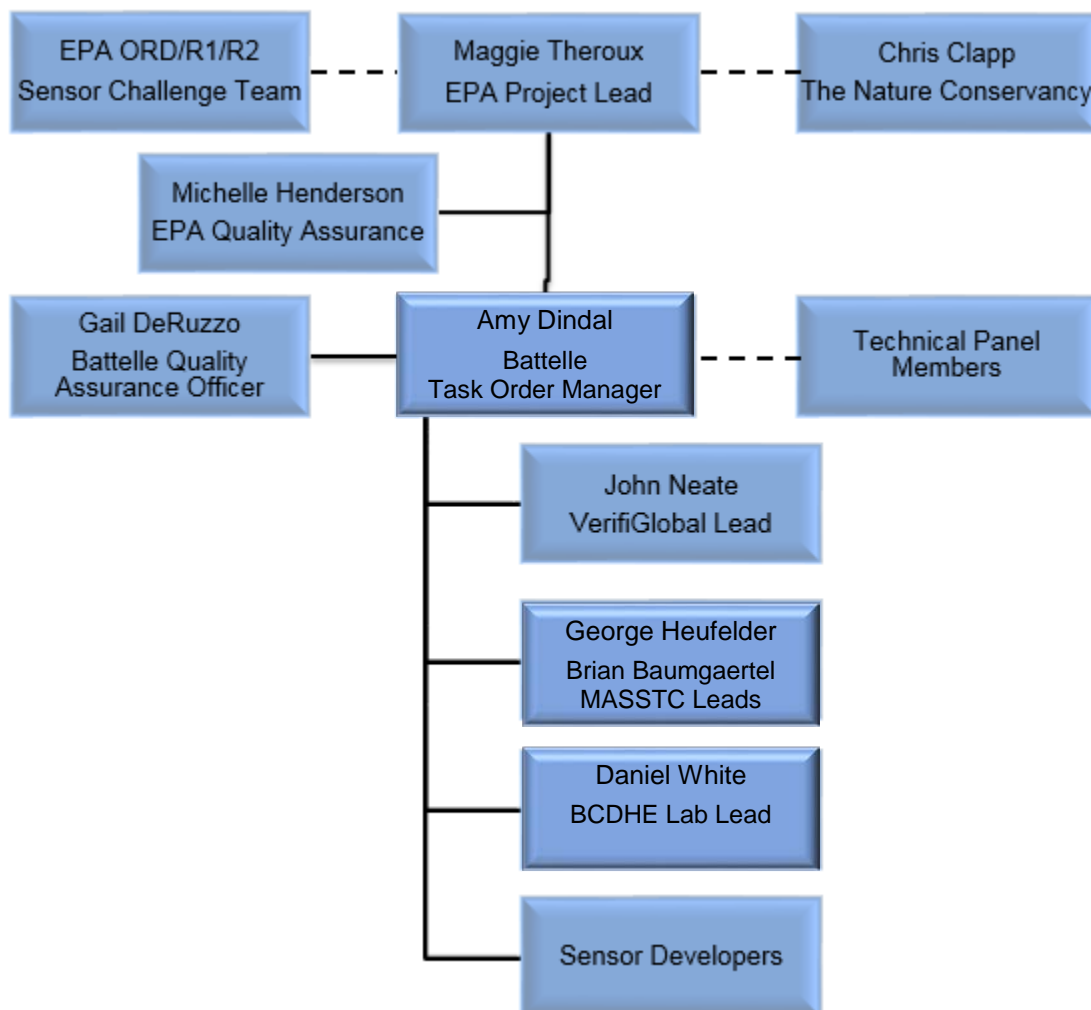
EPA ORD/R1/R2
Sensor Challenge Team

Maggie Theroux
EPA Project Lead

Chris Clapp
The Nature Conservancy

Michelle Henderson
EPA Quality Assurance

Gail DeRuzzo
Battelle Quality Assurance Officer

Amy Dindal
Battelle
Task Order Manager

Technical Panel Members

John Neate
VerifiGlobal Lead

George Heufelder
Brian Baumgaertel
MASSTC Leads

Daniel White
BCDHE Lab Lead

Sensor Developers